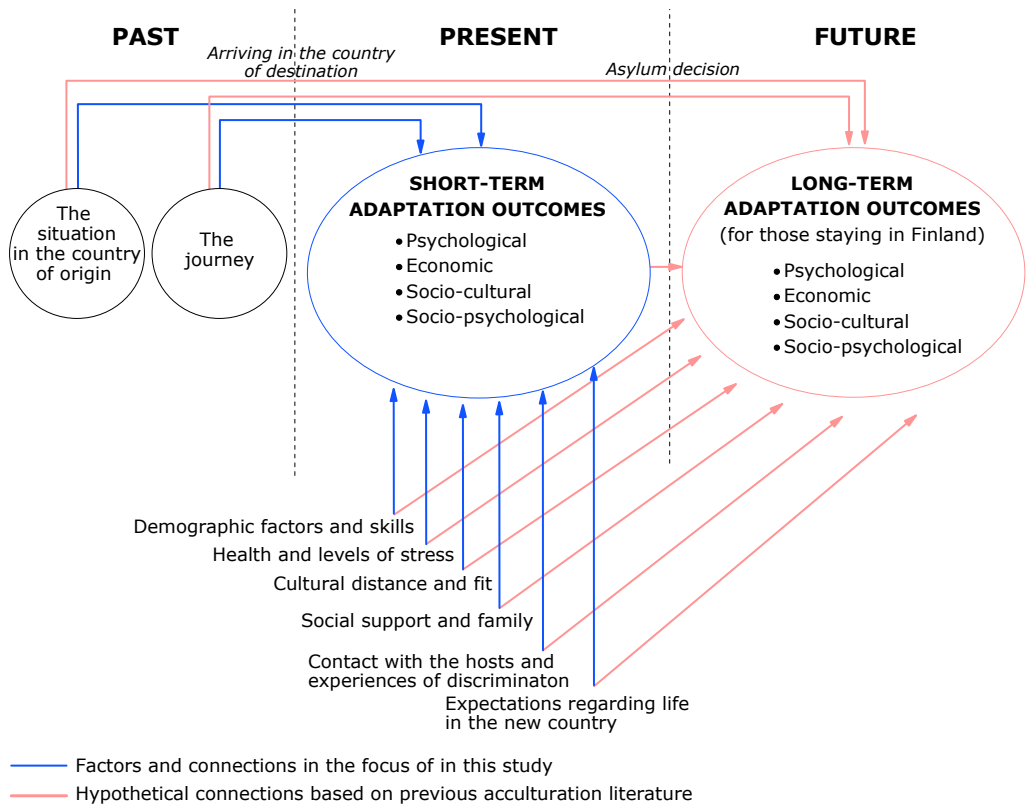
PAST

Arriving in the country of destination

PRESENT

Asylum decision

FUTURE

The situation in the country of origin

The journey

SHORT-TERM ADAPTATION OUTCOMES
• Psychological
• Economic
• Socio-cultural
• Socio-psychological

LONG-TERM ADAPTATION OUTCOMES
(for those staying in Finland)
• Psychological
• Economic
• Socio-cultural
• Socio-psychological

Demographic factors and skills

Health and levels of stress

Cultural distance and fit

Social support and family

Contact with the hosts and experiences of discriminaton

Expectations regarding life in the new country

Factors and connections in the focus of in this study

Hypothetical connections based on previous acculturation literature